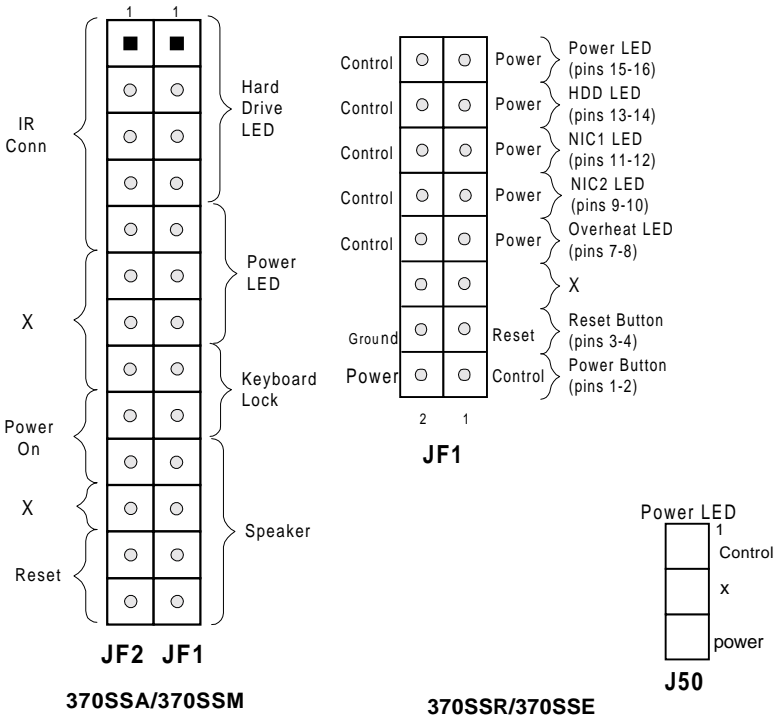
1 1

IR Conn

X

Power On

X

Reset

Hard Drive LED

Power LED

Keyboard Lock

Speaker

JF2 JF1

370SSA/370SSM

Control Power Power LED (pins 15-16)
Control Power HDD LED (pins 13-14)
Control Power NIC1 LED (pins 11-12)
Control Power NIC2 LED (pins 9-10)
Control Power Overheat LED (pins 7-8)
X
Ground Reset Reset Button (pins 3-4)
Power Control Power Button (pins 1-2)

2 1

JF1

Power LED
1
Control
x
power

J50

370SSR/370SSE